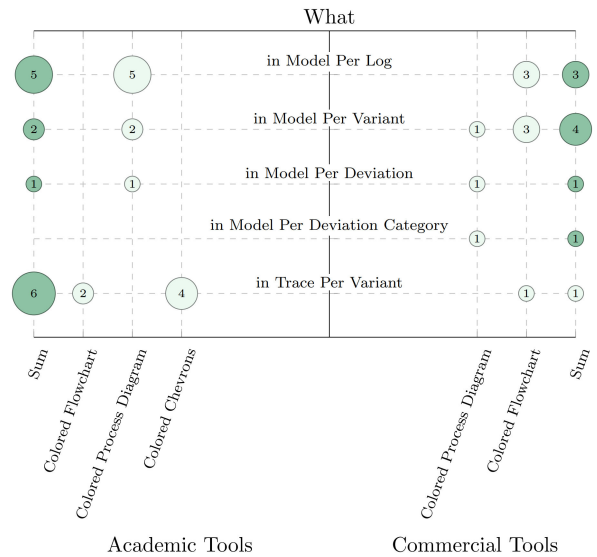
What

in Model Per Log

5 5 3 3

in Model Per Variant

2 2 1 3 4

in Model Per Deviation

1 1 1 1

in Model Per Deviation Category

1 1

in Trace Per Variant

6 2 4 1 1

Sum

Colored Flowchart

Colored Process Diagram

Colored Chevrons

Colored Process Diagram

Colored Flowchart

Sum

Academic Tools

Commercial Tools